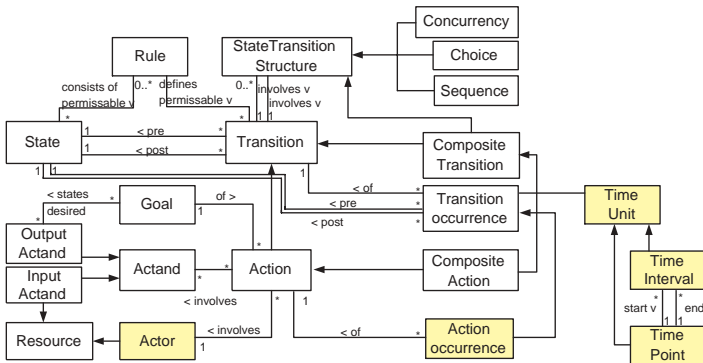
Concurrency

Rule

StateTransition Structure

Choice

Sequence

consists of permissable v

0..* defines permissable v

0..* involves v involves v

State

1 < pre

1 < post

Transition

Composite Transition

< of

< pre

< post

Transition occurrence

Time Unit

< states desired

Goal

of >

Output Actand

Actand

Action

Composite Action

Time Interval

Input Actand

< involves

Resource

Actor

< involves

< of

Action occurrence

start v

end

Time Point